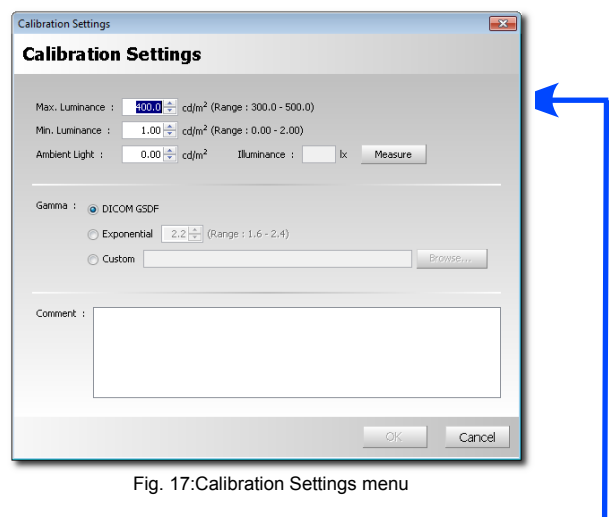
Calibration Settings

Calibration Settings

Max. Luminance : 400.0 cd/m$^2$ (Range : 300.0 - 500.0)

Min. Luminance : 1.00 cd/m$^2$ (Range : 0.00 - 2.00)

Ambient Light : 0.00 cd/m$^2$ Illuminance : lx Measure

Gamma : DICOM GSDF

Exponential 2.2 (Range : 1.6 - 2.4)

Custom Browse...

Comment :

OK Cancel

Fig. 17:Calibration Settings menu